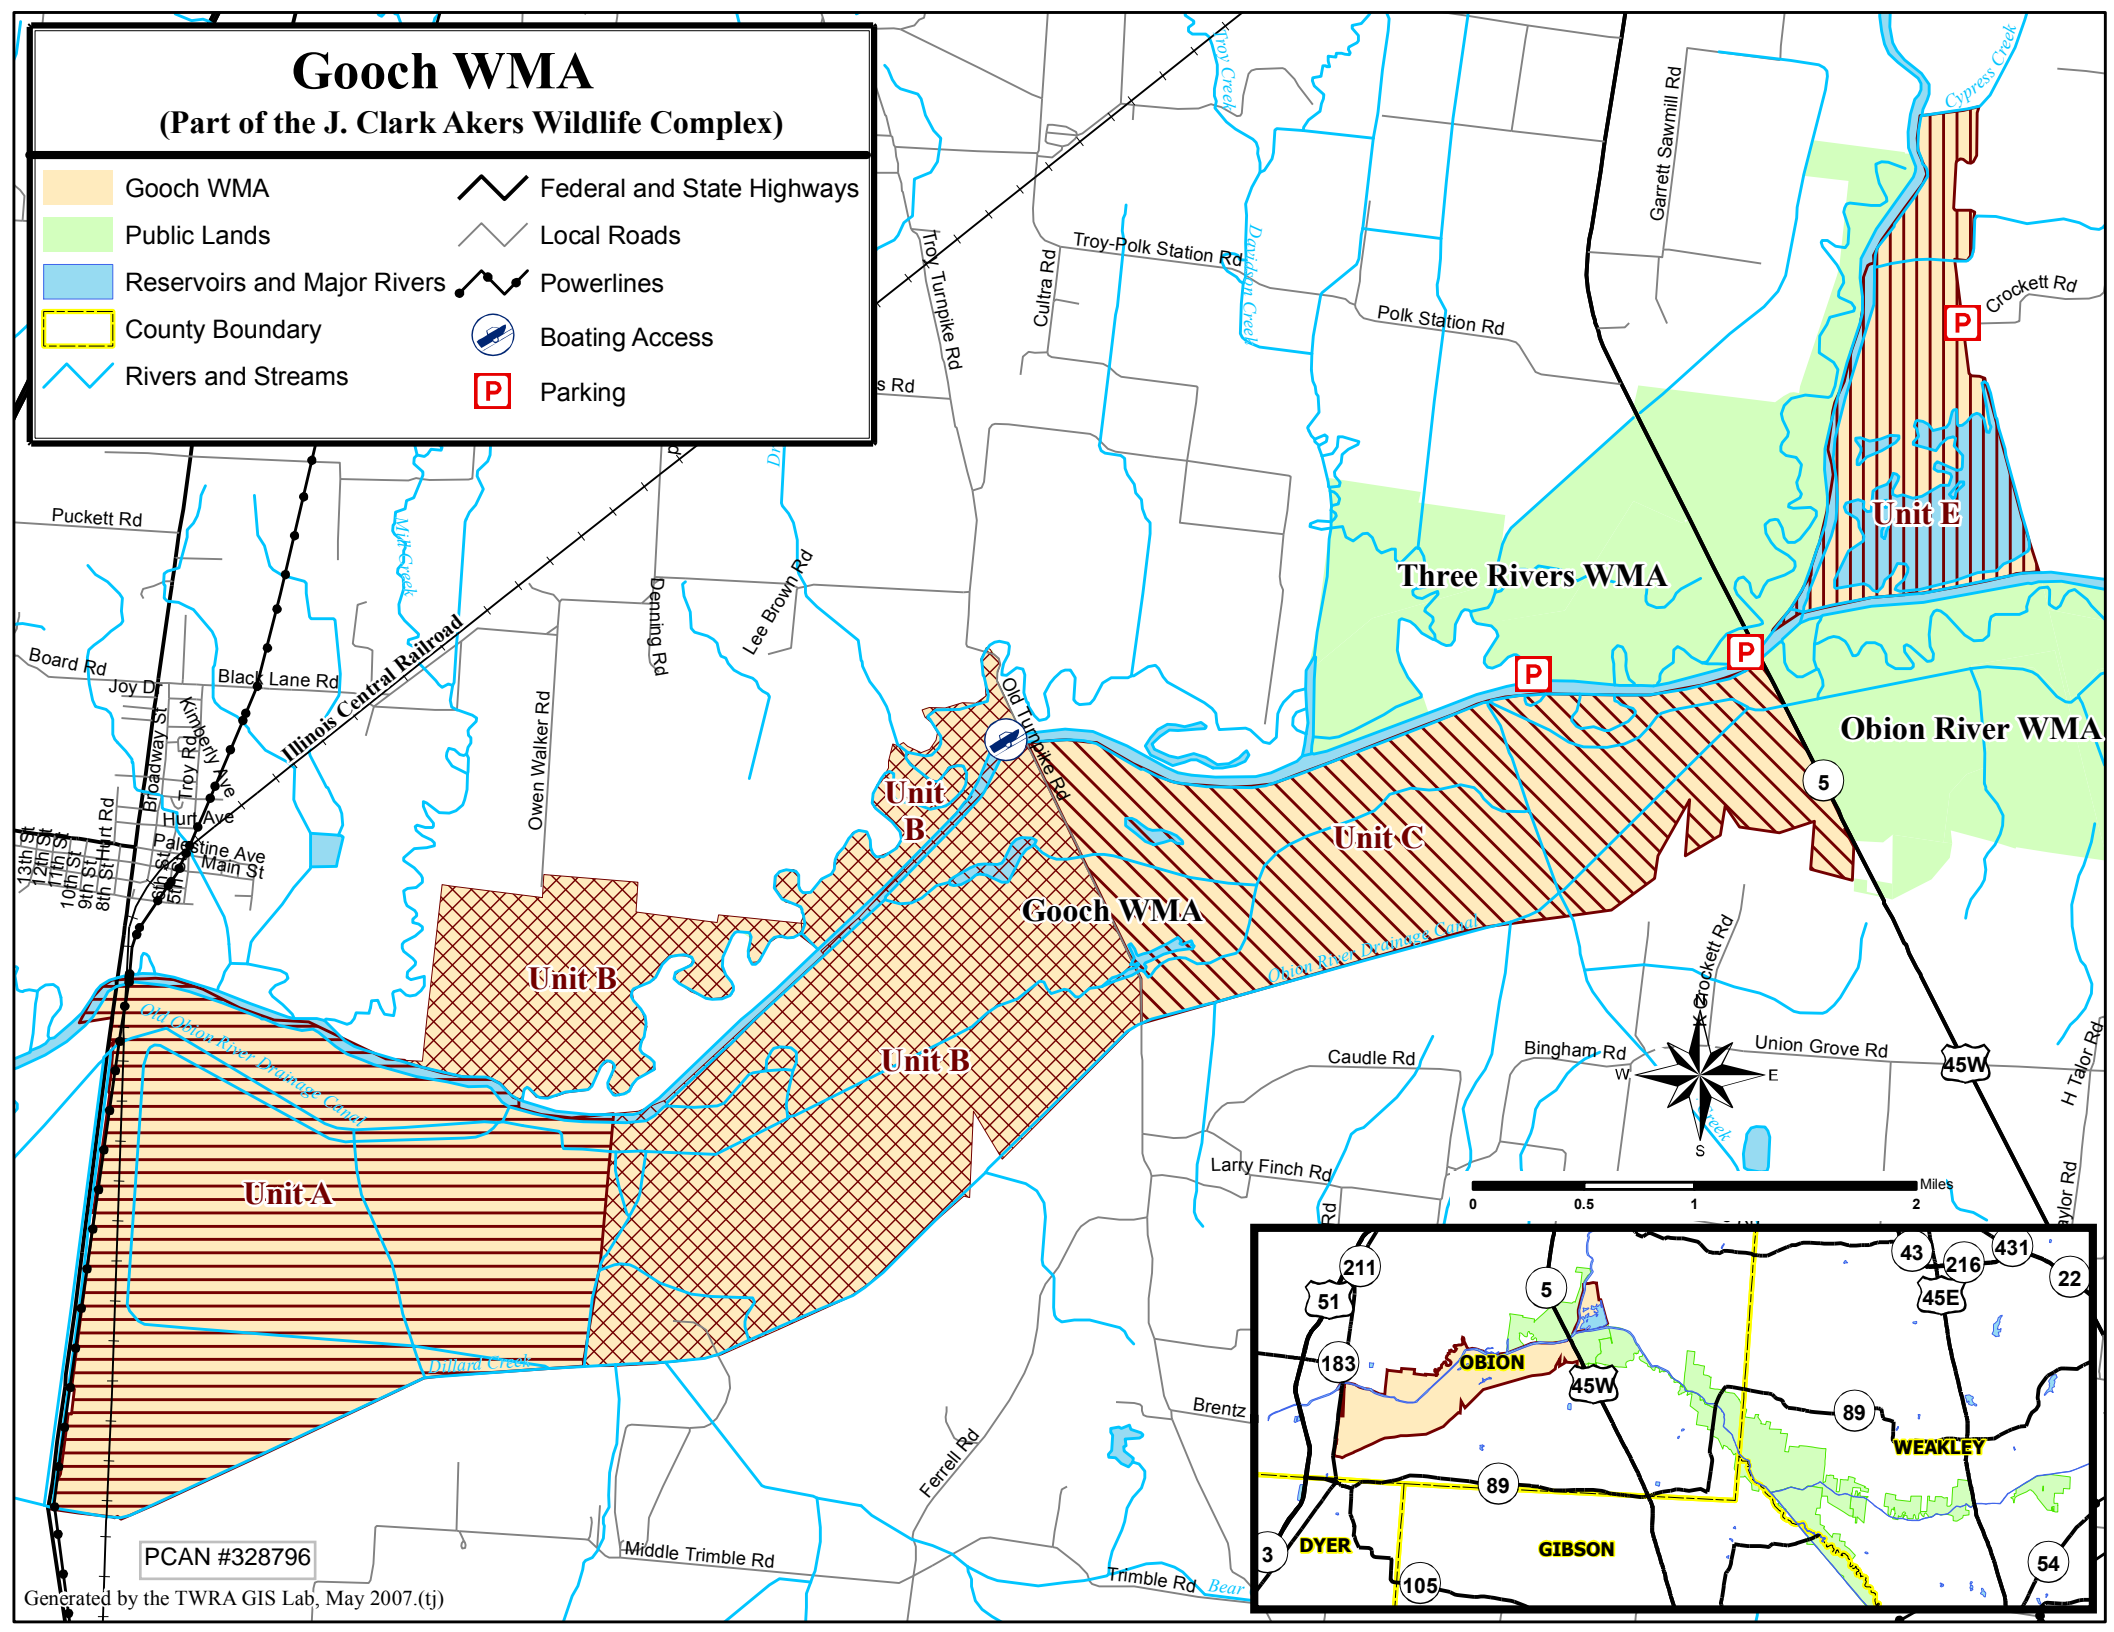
Gooch WMA
(Part of the J. Clark Akers Wildlife Complex)

Gooch WMA
Public Lands
Reservoirs and Major Rivers
County Boundary
Rivers and Streams
Federal and State Highways
Local Roads
Powerlines
Boating Access
Parking

Troy Creek
Cypress Creek
Garrett Sawmill Rd
Troy-Polk Station Rd
Davidson Creek
Cultra Rd
Troy Turnpike Rd
Polk Station Rd
Crockett Rd
P
s Rd
Puckett Rd
Mill Creek
Unit E
Three Rivers WMA
Denning Rd
Lee Brown Rd
Board Rd
Joy Dr
Black Lane Rd
Illinois Central Railroad
Owen Walker Rd
Old Turnpike Rd
P
P
Obion River WMA
Broadway St
Troy Rd
Kimberly Ave
Hurt Rd
Hunt Ave
Palestine Ave
Main St
13th St
12th St
11th St
10th St
9th St
8th St
6th St
5th St
Unit B
Unit C
5
Gooch WMA
Unit B
Obion River Drainage Canal
Old Obion River Drainage Canal
Unit B
Crockett Rd
Caudle Rd
Bingham Rd
Union Grove Rd
45W
H Talor Rd
W
E
S
Larry Finch Rd
Unit A
Miles
0
0.5
1
2
aylor Rd
Rd
Dillard Creek
Brentz
Ferrell Rd
Middle Trimble Rd
Trimble Rd
Bear
PCAN #328796
Generated by the TWRA GIS Lab, May 2007.(tj)

211
51
5
183
OBION
45W
43
216
431
22
45E
89
WEAKLEY
89
3
DYER
GIBSON
105
54